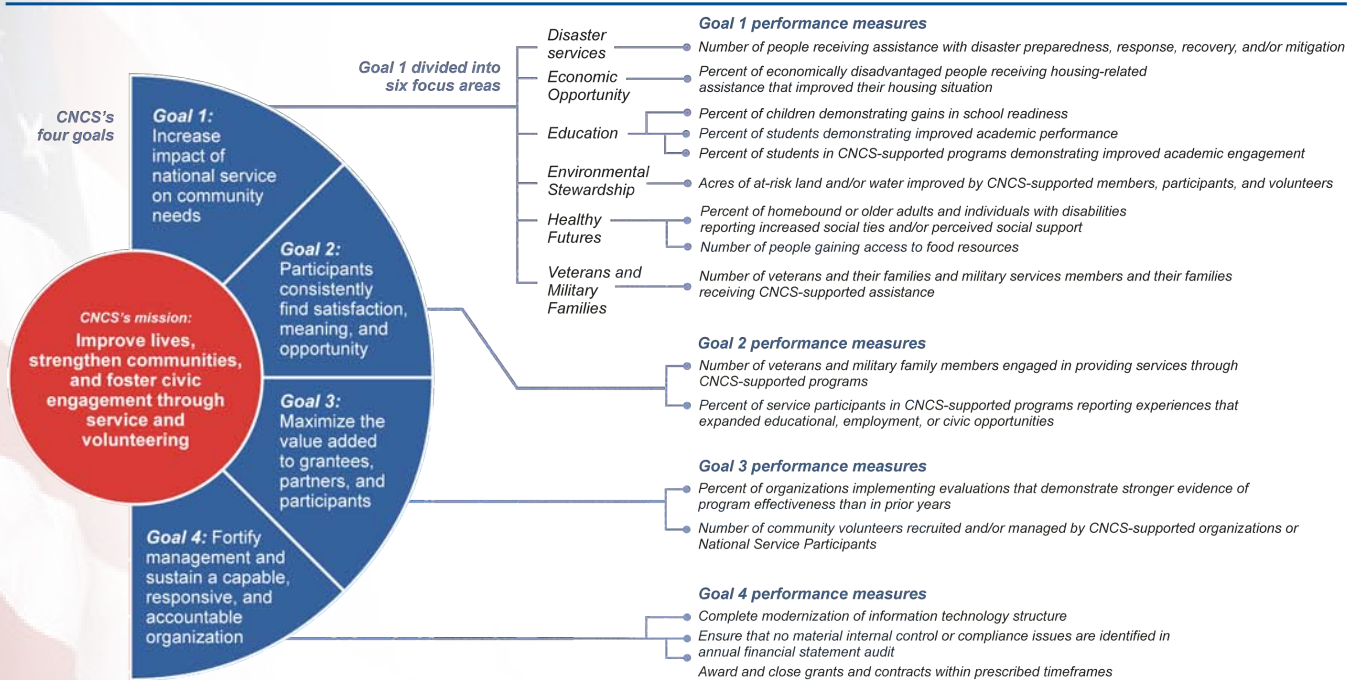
CNCS's four goals

CNCS's mission:
Improve lives, strengthen communities, and foster civic engagement through service and volunteering

Goal 1: Increase impact of national service on community needs

Goal 2: Participants consistently find satisfaction, meaning, and opportunity

Goal 3: Maximize the value added to grantees, partners, and participants

Goal 4: Fortify management and sustain a capable, responsive, and accountable organization

Goal 1 divided into six focus areas

Disaster services
Economic Opportunity
Education
Environmental Stewardship
Healthy Futures
Veterans and Military Families

Goal 1 performance measures
Number of people receiving assistance with disaster preparedness, response, recovery, and/or mitigation
Percent of economically disadvantaged people receiving housing-related assistance that improved their housing situation
Percent of children demonstrating gains in school readiness
Percent of students demonstrating improved academic performance
Percent of students in CNCS-supported programs demonstrating improved academic engagement
Acres of at-risk land and/or water improved by CNCS-supported members, participants, and volunteers
Percent of homebound or older adults and individuals with disabilities reporting increased social ties and/or perceived social support
Number of people gaining access to food resources
Number of veterans and their families and military services members and their families receiving CNCS-supported assistance

Goal 2 performance measures
Number of veterans and military family members engaged in providing services through CNCS-supported programs
Percent of service participants in CNCS-supported programs reporting experiences that expanded educational, employment, or civic opportunities

Goal 3 performance measures
Percent of organizations implementing evaluations that demonstrate stronger evidence of program effectiveness than in prior years
Number of community volunteers recruited and/or managed by CNCS-supported organizations or National Service Participants

Goal 4 performance measures
Complete modernization of information technology structure
Ensure that no material internal control or compliance issues are identified in annual financial statement audit
Award and close grants and contracts within prescribed timeframes